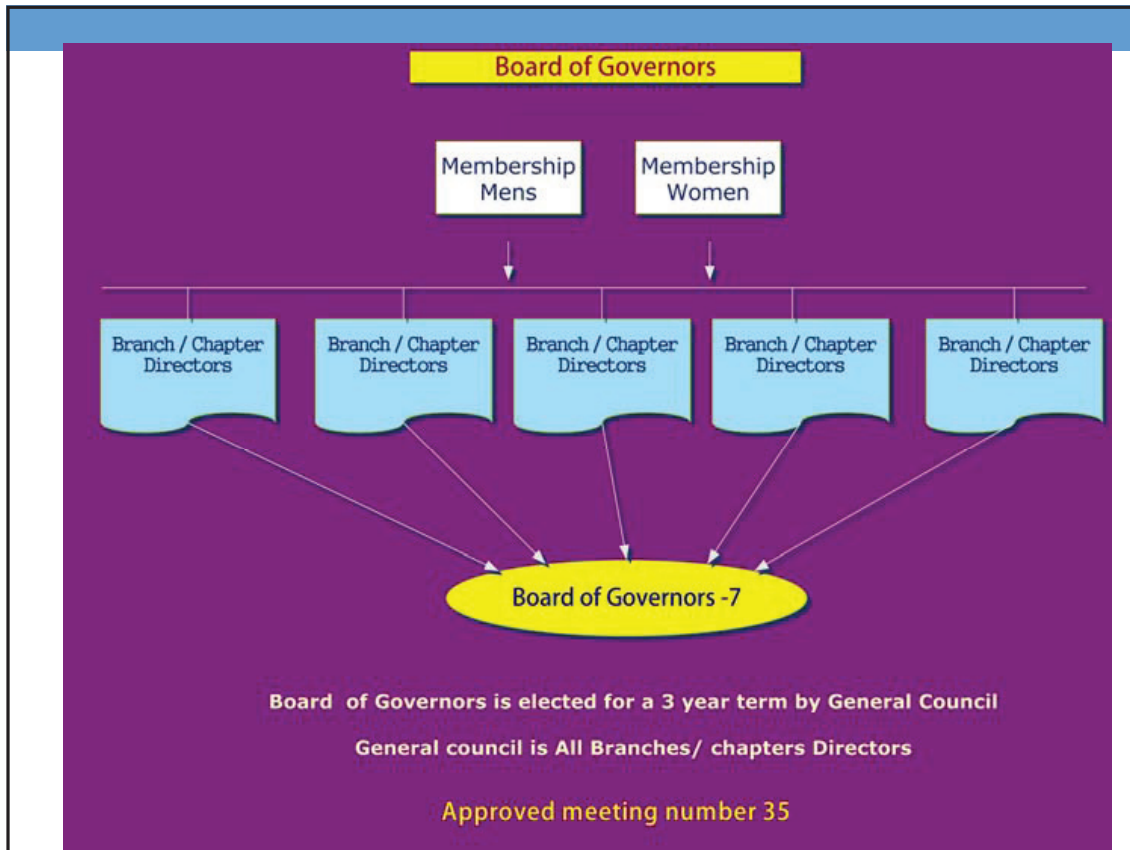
Board of Governors

Membership Mens

Membership Women

Branch / Chapter Directors

Branch / Chapter Directors

Branch / Chapter Directors

Branch / Chapter Directors

Branch / Chapter Directors

Board of Governors -7

Board of Governors is elected for a 3 year term by General Council

General council is All Branches/ chapters Directors

Approved meeting number 35